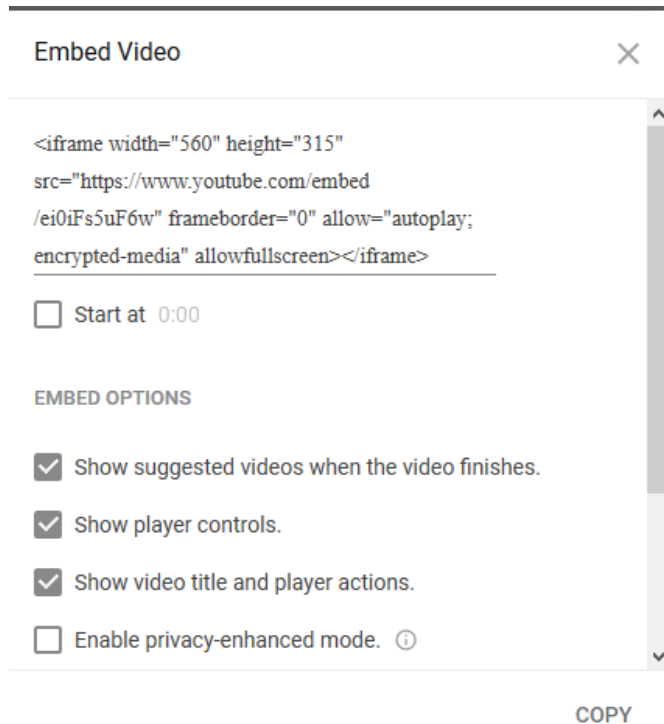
Embed Video

×

<iframe width="560" height="315" src="https://www.youtube.com/embed/ei0iFs5uF6w" frameborder="0" allow="autoplay; encrypted-media" allowfullscreen></iframe>

Start at 0:00

EMBED OPTIONS

Show suggested videos when the video finishes.

Show player controls.

Show video title and player actions.

Enable privacy-enhanced mode.

COPY